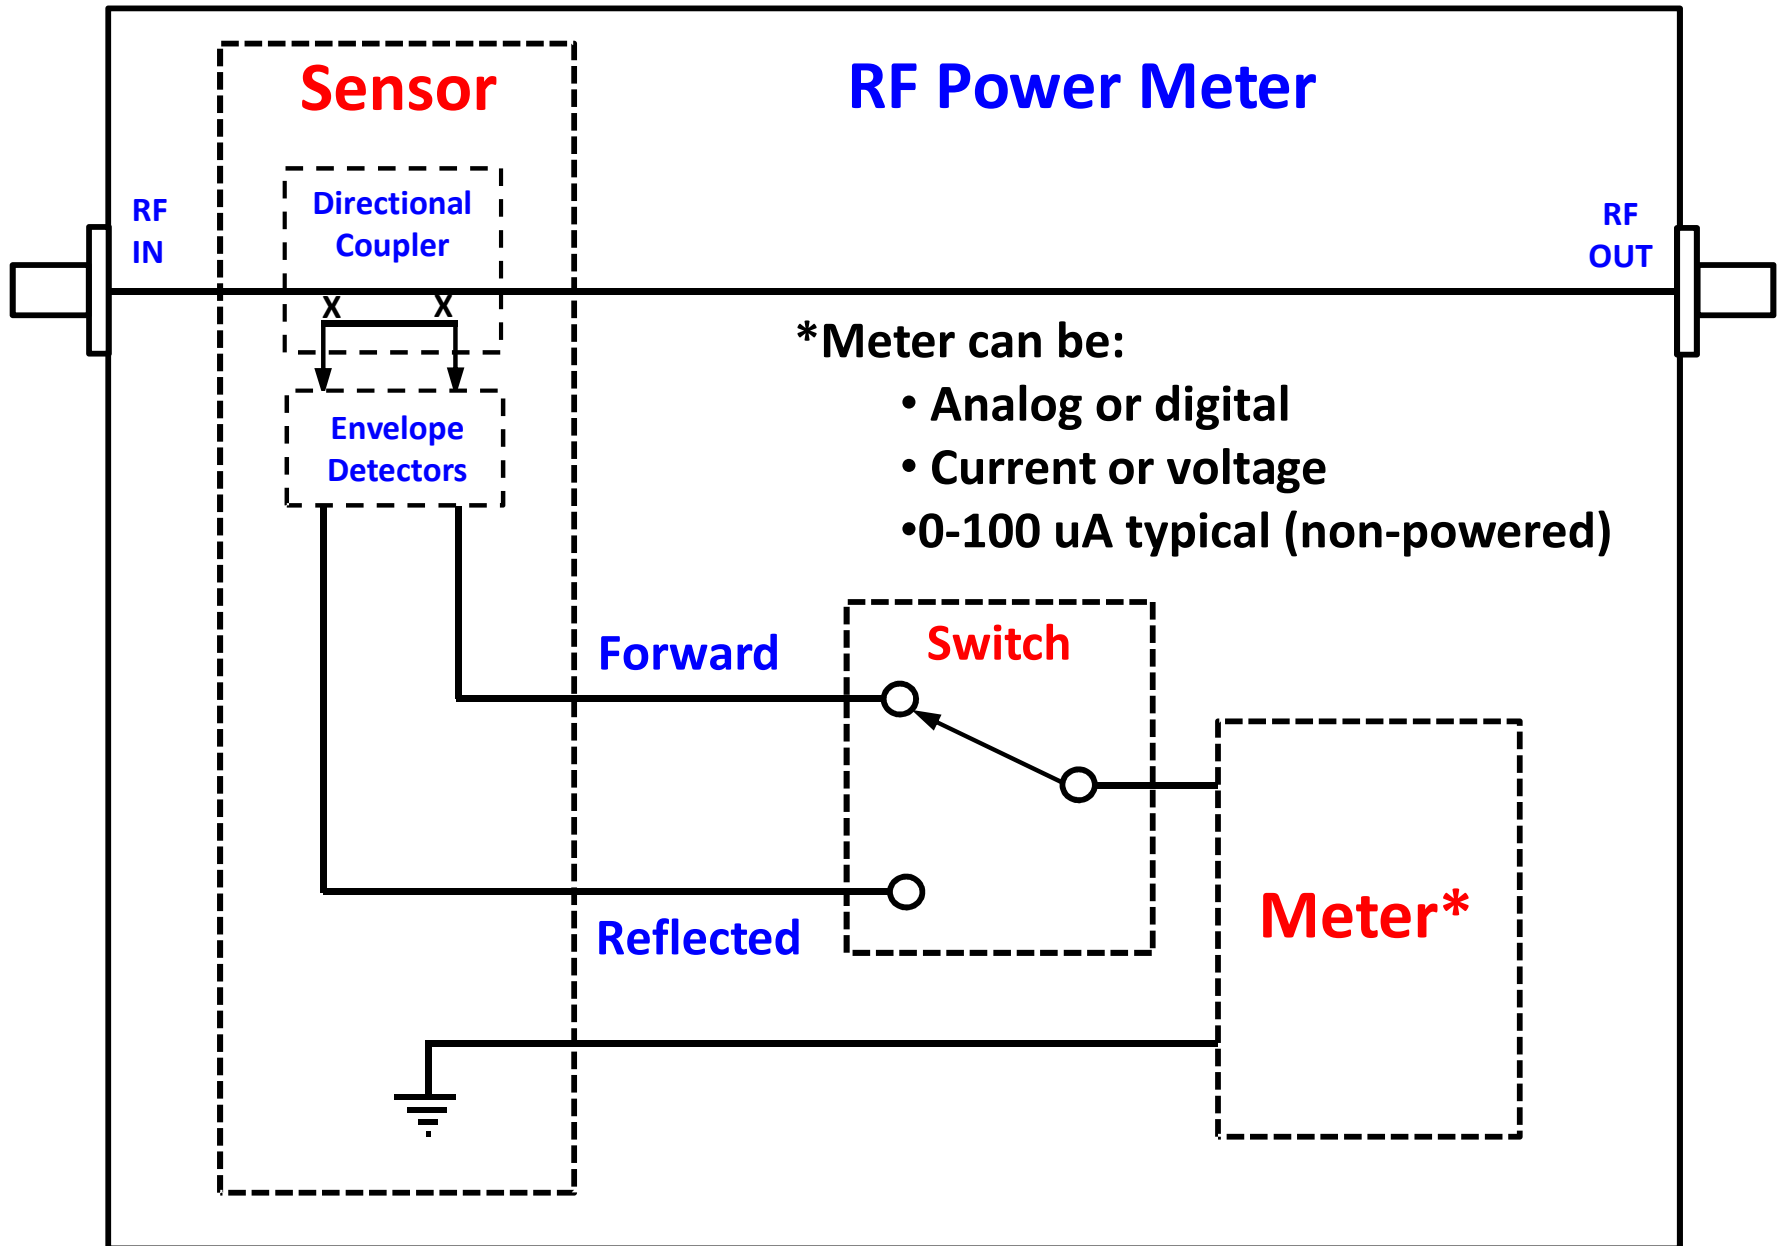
Sensor

RF Power Meter

RF IN

Directional Coupler

X X

RF OUT

Envelope Detectors

*Meter can be:
• Analog or digital
• Current or voltage
•0-100 uA typical (non-powered)

Forward

Switch

Meter*

Reflected